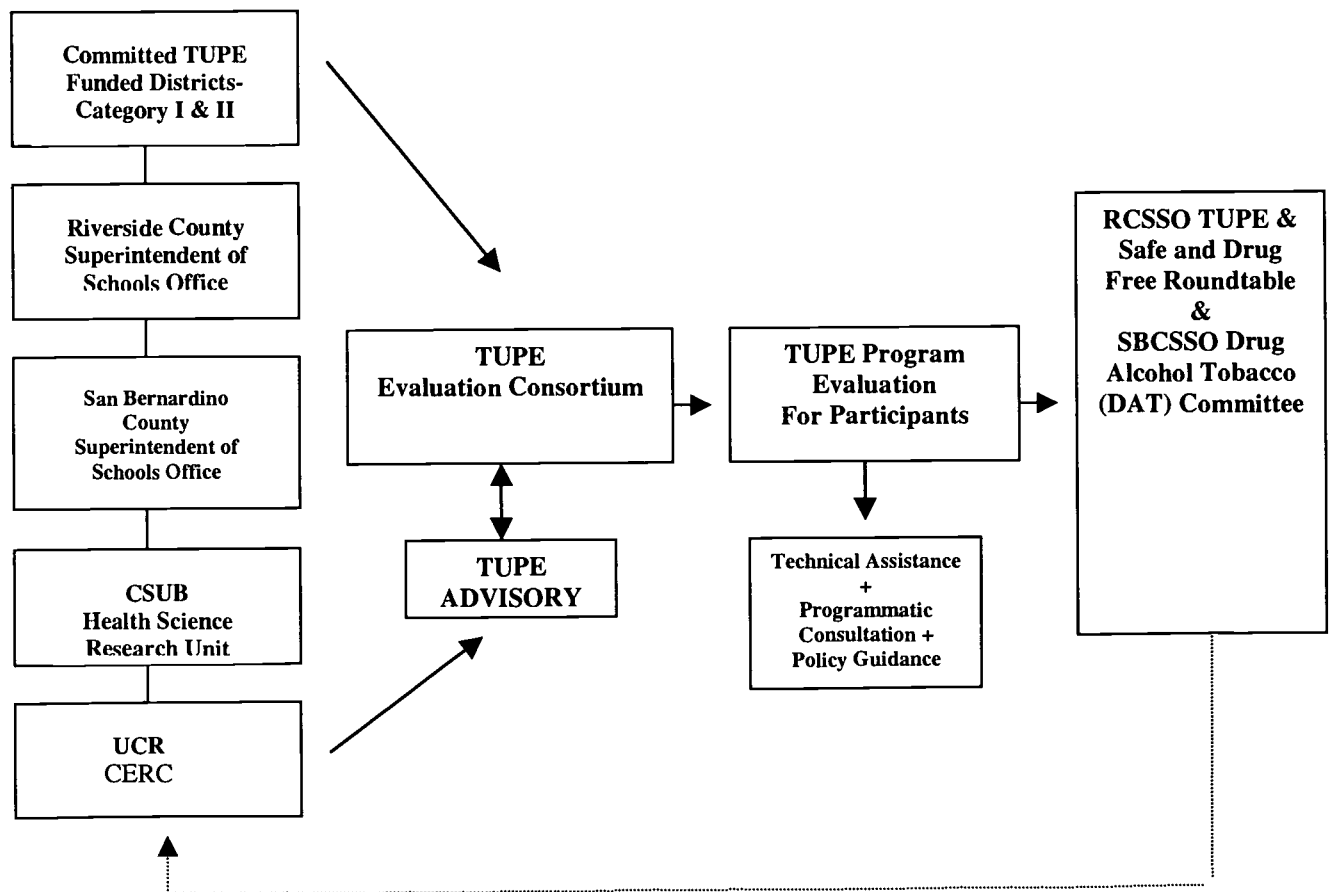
Committed TUPE Funded Districts-Category I & II

Riverside County Superintendent of Schools Office

San Bernardino County Superintendent of Schools Office

CSUB Health Science Research Unit

UCR CERC

TUPE Evaluation Consortium

TUPE ADVISORY

TUPE Program Evaluation For Participants

Technical Assistance + Programmatic Consultation + Policy Guidance

RCSSO TUPE & Safe and Drug Free Roundtable & SBCSSO Drug Alcohol Tobacco (DAT) Committee